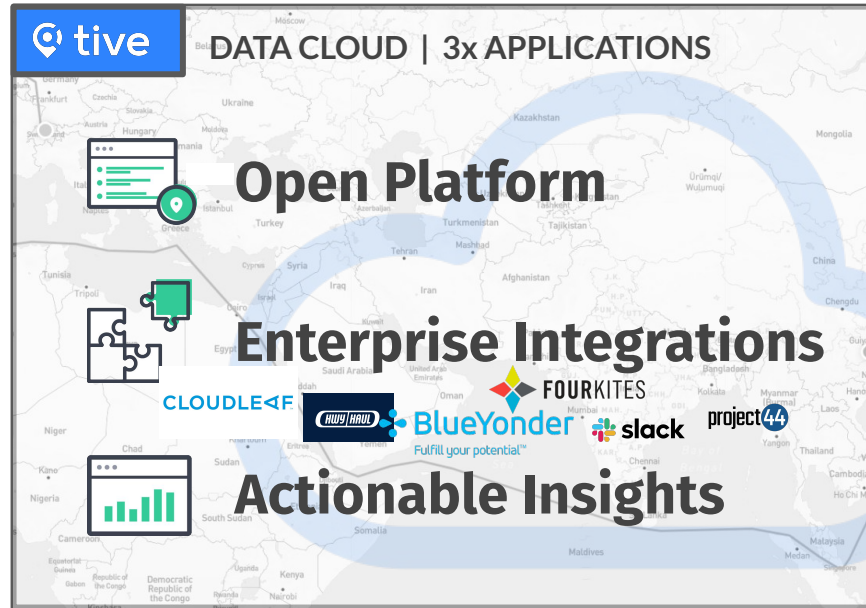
tive

DATA CLOUD | 3x APPLICATIONS

Moscow
Frankfurt
Ukraine
Hungary
Kazakhstan
Mongolia
Ürümqi/ Wulumuqi
Italy
Istanbul
Greece
Turkey
Azerbaijan
Turkmenistan
Tajikistan
Tehran
Cyprus
Syria
China
Tunisia
Tripoli
Iraq
Iran
Afghanistan

Open Platform

Enterprise Integrations

Saudi Arabia
Riyadh
Jeddah
United Arab Emirates
Bangladesh
Myanmar
Mumbai
Thailand
Niger
Chad
Sudan
Sri Lanka
Cambodia
South Sudan
Somalia
Maldives
Malaysia
Cameroon
Democratic Republic of the Congo
Kenya
Nairobi

CLOUDLEAF
HWY HAUL
BlueYonder
Fulfill your potential™
FOURKITES
slack
project44

Actionable Insights